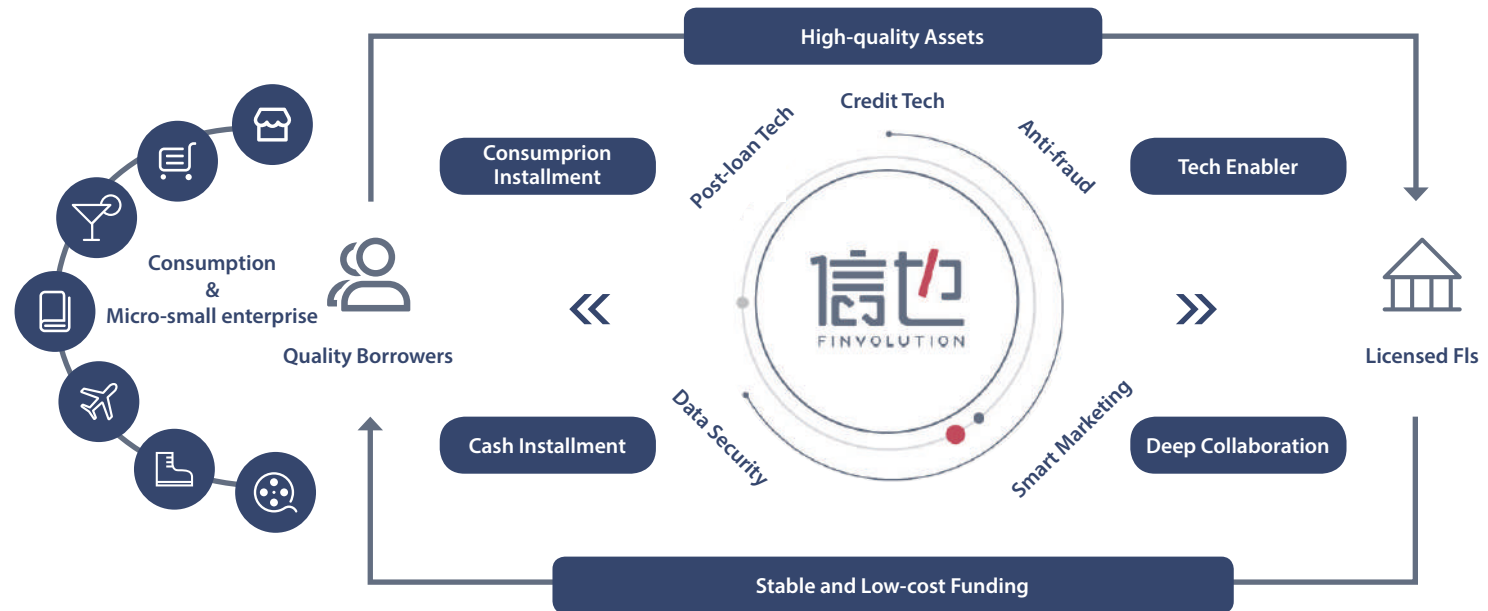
High-quality Assets

Credit Tech

Post-loan Tech

Anti-fraud

Consumprion Installment

Tech Enabler

Consumption & Micro-small enterprise

Quality Borrowers

信也

FINVOLUTION

Licensed FIs

Data Security

Smart Marketing

Cash Installment

Deep Collaboration

Stable and Low-cost Funding